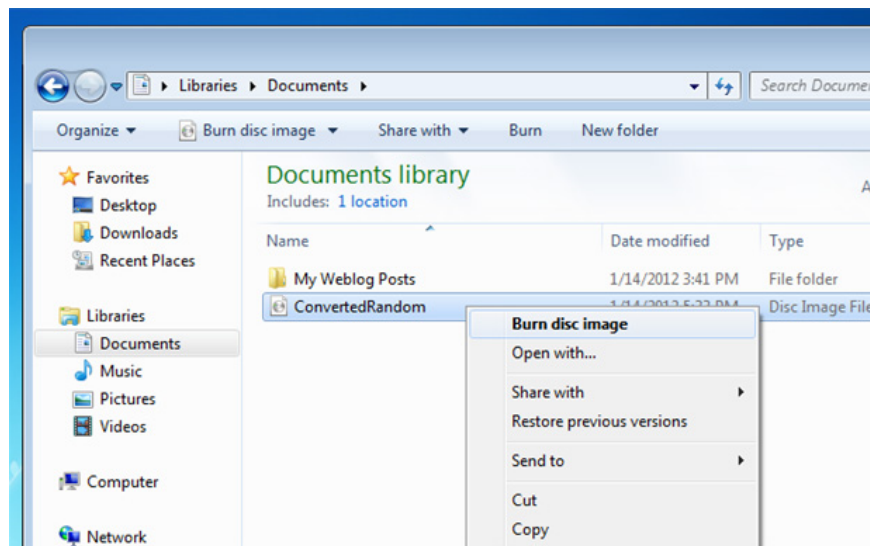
Libraries ▸ Documents ▸

Search Documen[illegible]

Organize ▾ Burn disc image ▾ Share with ▾ Burn New folder

Favorites
Desktop
Downloads
Recent Places

Libraries
Documents
Music
Pictures
Videos

Computer

Network

Documents library
Includes: 1 location

A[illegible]

| Name | Date modified | Type |
|---|---|---|
| My Weblog Posts | 1/14/2012 3:41 PM | File folder |
| ConvertedRandom | 1/14/2012 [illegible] | Disc Image File |

Burn disc image
Open with...
Share with
Restore previous versions
Send to
Cut
Copy